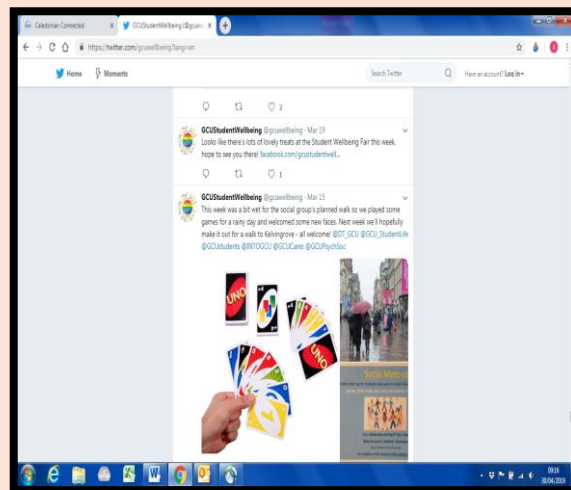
Caledonian Connected ×
GCUStudentWellbeing (@gcuwe ×

https://twitter.com/gcuwellbeing?lang=en

Home
Moments
Search Twitter
Have an account? Log in ▾

2

GCUStudentWellbeing @gcuwellbeing · Mar 19
Looks like there's lots of lovely treats at the Student Wellbeing Fair this week, hope to see you there! facebook.com/gcustudentwell...

1

GCUStudentWellbeing @gcuwellbeing · Mar 15
This week was a bit wet for the social group's planned walk so we played some games for a rainy day and welcomed some new faces. Next week we'll hopefully make it out for a walk to Kelvingrove - all welcome! @DT_GCU @GCU_StudentLife @GCUstudents @INTOGCU @GCUCares @GCUPsychSoc

UNO
UNO

Social Meet-u

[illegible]

09:16
18/04/2019